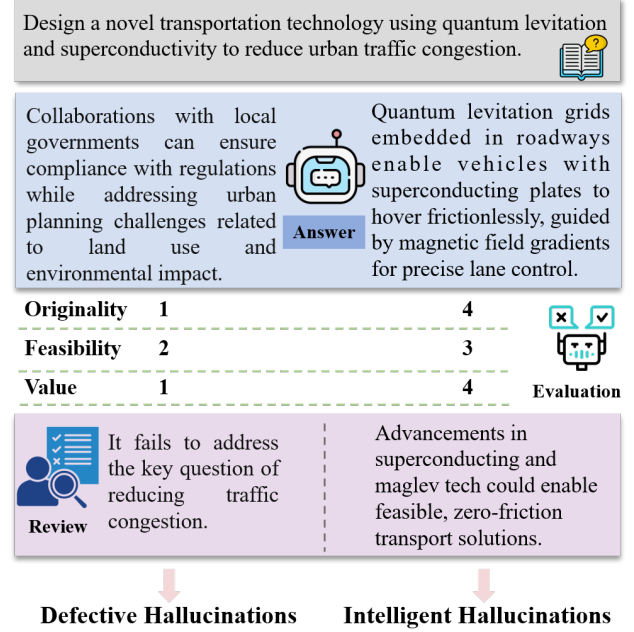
Design a novel transportation technology using quantum levitation and superconductivity to reduce urban traffic congestion.

Collaborations with local governments can ensure compliance with regulations while addressing urban planning challenges related to land use and environmental impact.

Answer

Quantum levitation grids embedded in roadways enable vehicles with superconducting plates to hover frictionlessly, guided by magnetic field gradients for precise lane control.

| | | |
|---|---|---|
| Originality | 1 | 4 |
| Feasibility | 2 | 3 |
| Value | 1 | 4 |

Evaluation

Review

It fails to address the key question of reducing traffic congestion.

Advancements in superconducting and maglev tech could enable feasible, zero-friction transport solutions.

Defective Hallucinations

Intelligent Hallucinations